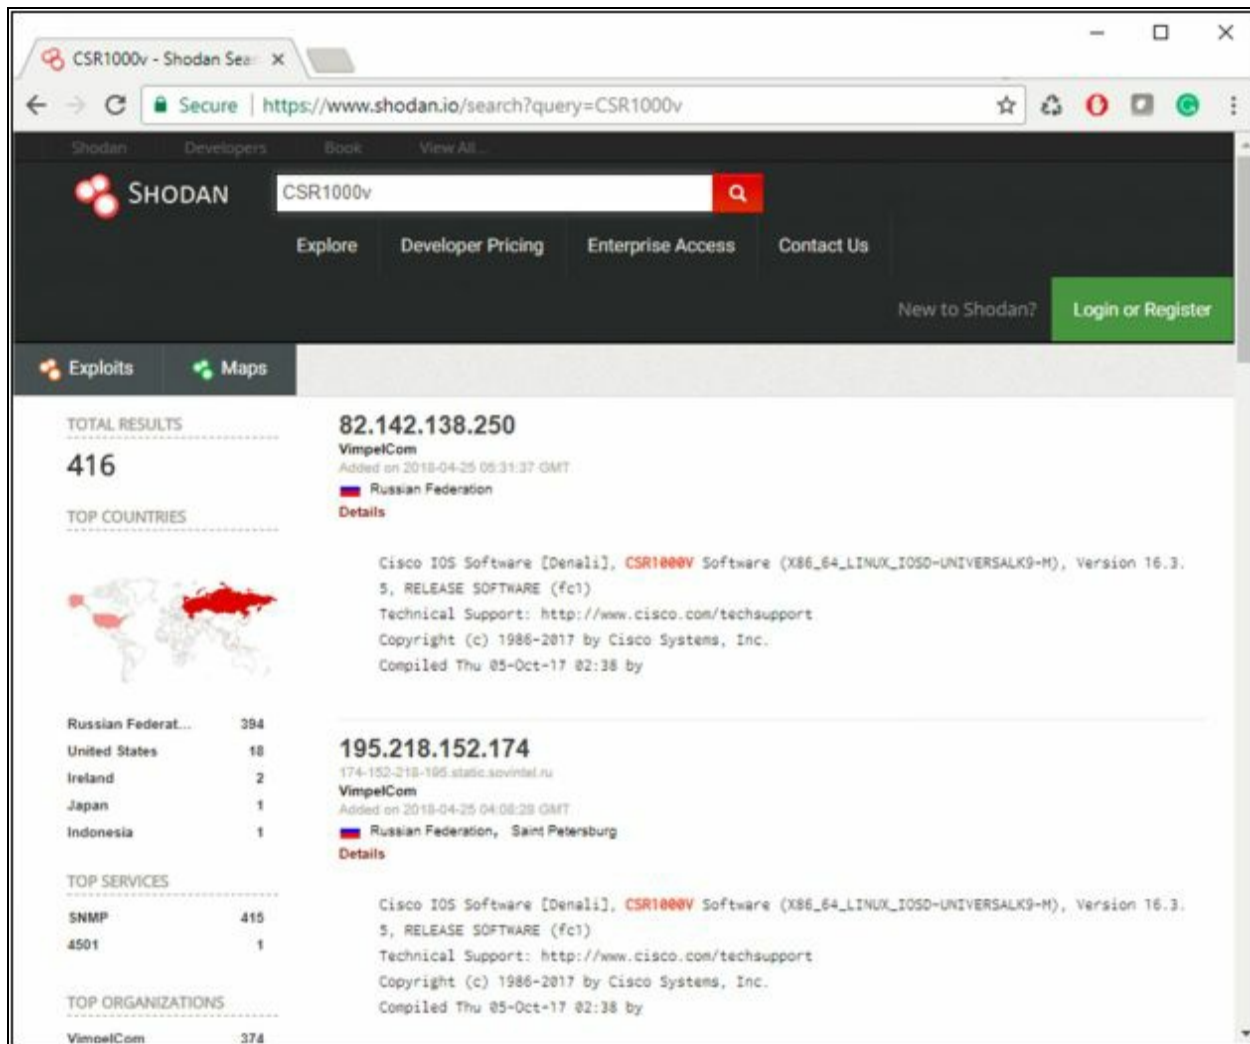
CSR1000v - Shodan Sea ×

Secure | https://www.shodan.io/search?query=CSR1000v

Shodan Developers Book View All...

SHODAN

CSR1000v

Explore Developer Pricing Enterprise Access Contact Us

New to Shodan? Login or Register

Exploits Maps

TOTAL RESULTS

416

TOP COUNTRIES

| Russian Federat... | 394 |
|---|---|
| United States | 18 |
| Ireland | 2 |
| Japan | 1 |
| Indonesia | 1 |

TOP SERVICES

| SNMP | 415 |
|---|---|
| 4501 | 1 |

TOP ORGANIZATIONS

| VimpelCom | 374 |
|---|---|

82.142.138.250
VimpelCom
Added on 2018-04-25 05:31:37 GMT
Russian Federation
Details

Cisco IOS Software [Denali], CSR1000V Software (X86_64_LINUX_IOSD-UNIVERSALK9-M), Version 16.3.5, RELEASE SOFTWARE (fc1)
Technical Support: http://www.cisco.com/techsupport
Copyright (c) 1986-2017 by Cisco Systems, Inc.
Compiled Thu 05-Oct-17 02:38 by

195.218.152.174
174-152-218-195.static.sovintel.ru
VimpelCom
Added on 2018-04-25 04:08:28 GMT
Russian Federation, Saint Petersburg
Details

Cisco IOS Software [Denali], CSR1000V Software (X86_64_LINUX_IOSD-UNIVERSALK9-M), Version 16.3.5, RELEASE SOFTWARE (fc1)
Technical Support: http://www.cisco.com/techsupport
Copyright (c) 1986-2017 by Cisco Systems, Inc.
Compiled Thu 05-Oct-17 02:38 by